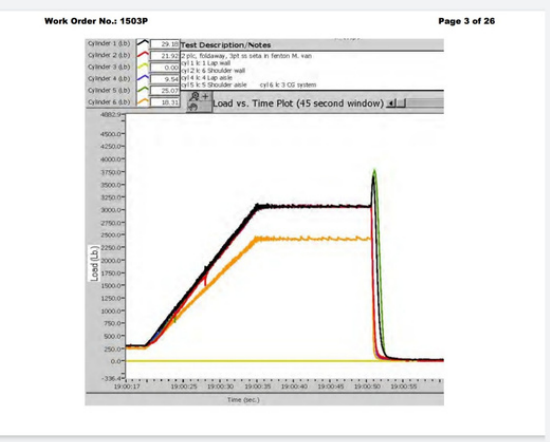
Work Order No.: 1503P

Page 3 of 26

Cylinder 1 (Lb) 29.18
Cylinder 2 (Lb) 21.92
Cylinder 3 (Lb) 0.00
Cylinder 4 (Lb) 9.54
Cylinder 5 (Lb) 25.07
Cylinder 6 (Lb) 18.31

Test Description/Notes
2 plc foldaway, 3pt ss seta in fenton M. van
cyl 1 & 1 Lap wall
cyl 2 & 6 Shoulder wall
cyl 4 & 4 Lap aisle
cyl 5 & 5 Shoulder aisle cyl 6 & 3 OS system

Load vs. Time Plot (45 second window)

4882.9
4500.0
4250.0
4000.0
3750.0
3500.0
3250.0
3000.0
2750.0
2500.0
2250.0
2000.0
1750.0
1500.0
1250.0
1000.0
750.0
500.0
250.0
0.0
-336.4

Load (Lb)

19:00:17 19:00:25 19:00:30 19:00:35 19:00:40 19:00:45 19:00:50 19:00:55

Time (sec)